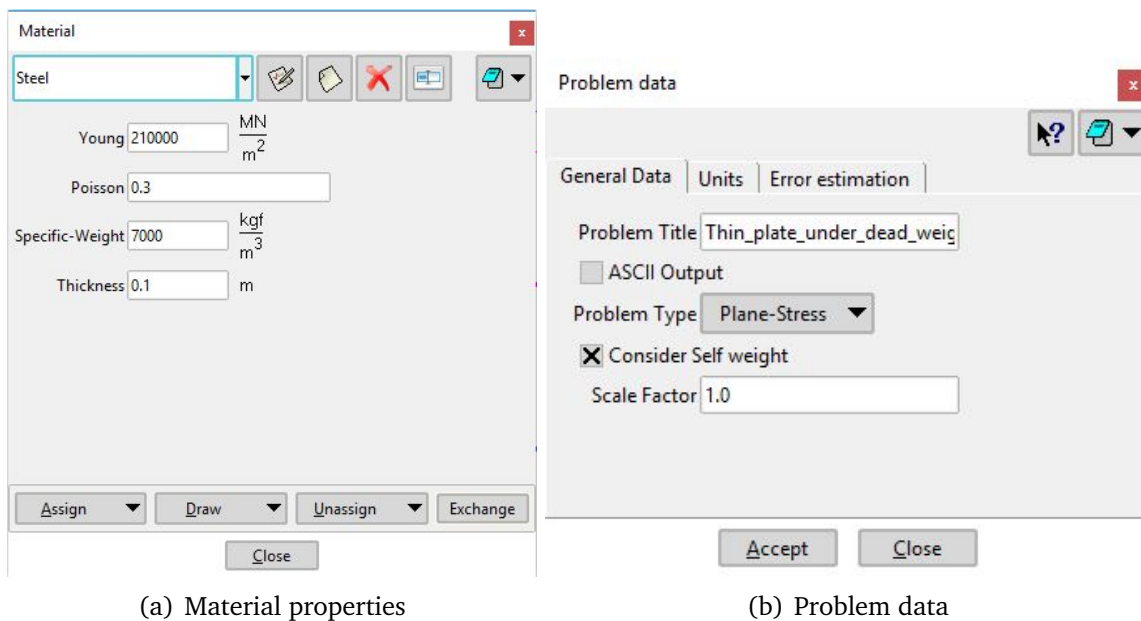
Material

Steel

Young 210000 $\frac{MN}{m^2}$

Poisson 0.3

Specific-Weight 7000 $\frac{kgf}{m^3}$

Thickness 0.1 m

Assign Draw Unassign Exchange

Close

(a) Material properties

Problem data

General Data | Units | Error estimation

Problem Title Thin_plate_under_dead_weig

ASCII Output

Problem Type Plane-Stress

Consider Self weight

Scale Factor 1.0

Accept Close

(b) Problem data